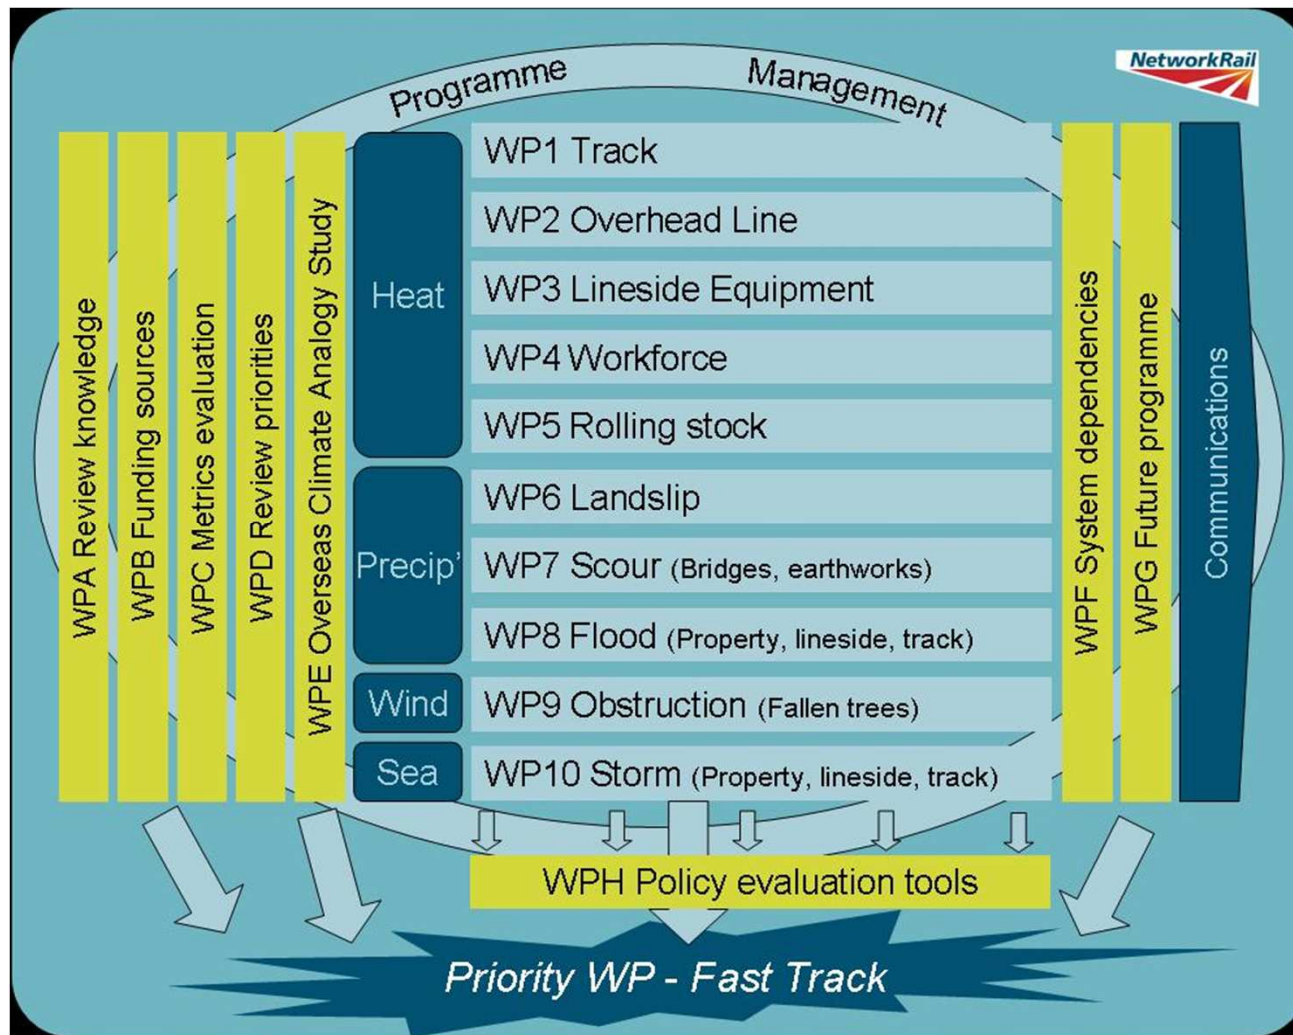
NetworkRail

Programme Management

WPA Review knowledge

WPB Funding sources

WPC Metrics evaluation

WPD Review priorities

WPE Overseas Climate Analogy Study

Heat

WP1 Track

WP2 Overhead Line

WP3 Lineside Equipment

WP4 Workforce

WP5 Rolling stock

Precip'

WP6 Landslip

WP7 Scour (Bridges, earthworks)

WP8 Flood (Property, lineside, track)

Wind

WP9 Obstruction (Fallen trees)

Sea

WP10 Storm (Property, lineside, track)

WPF System dependencies

WPG Future programme

Communications

WPH Policy evaluation tools

Priority WP - Fast Track